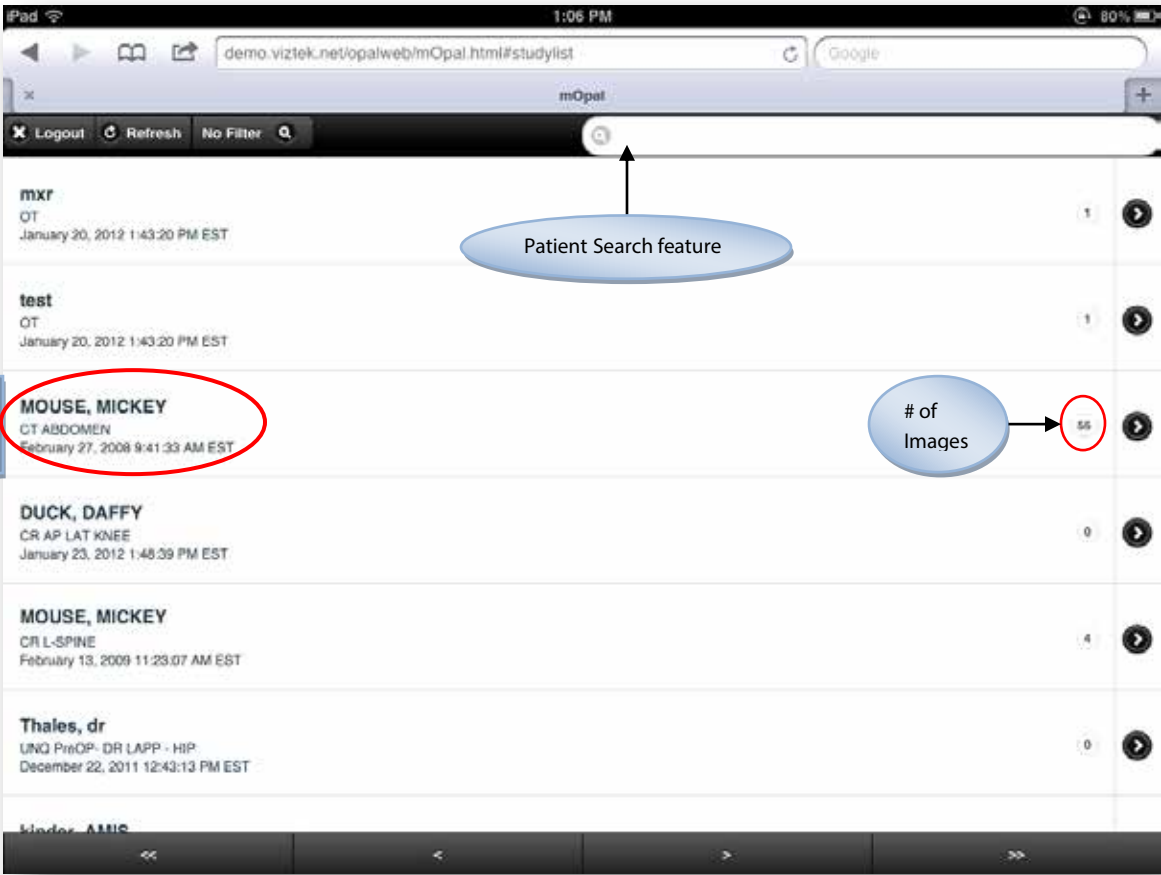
iPad
1:06 PM
80%

demo.viztek.net/opalweb/mOpal.html#studylist
Google

mOpal

Logout
Refresh
No Filter

mxr
OT
January 20, 2012 1:43:20 PM EST
1

Patient Search feature

test
OT
January 20, 2012 1:43:20 PM EST
1

MOUSE, MICKEY
CT ABDOMEN
February 27, 2008 9:41:33 AM EST

# of Images
55

DUCK, DAFFY
CR AP LAT KNEE
January 23, 2012 1:48:39 PM EST
0

MOUSE, MICKEY
CR L-SPINE
February 13, 2009 11:23:07 AM EST
4

Thales, dr
UNQ PreOP- DR LAPP - HIP
December 22, 2011 12:43:13 PM EST
0

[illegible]

<<
<
>
>>